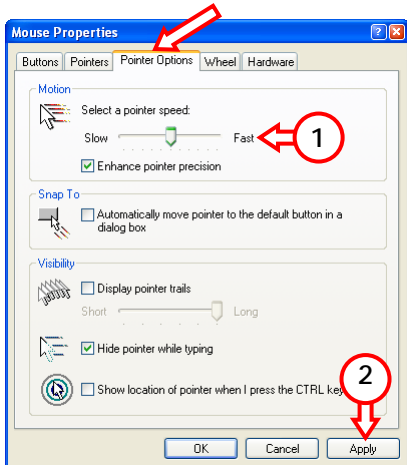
Mouse Properties

?

X

Buttons

Pointers

Pointer Options

Wheel

Hardware

Motion

Select a pointer speed:

Slow

Fast

1

Enhance pointer precision

Snap To

Automatically move pointer to the default button in a dialog box

Visibility

Display pointer trails

Short

Long

Hide pointer while typing

Show location of pointer when I press the CTRL key

2

OK

Cancel

Apply